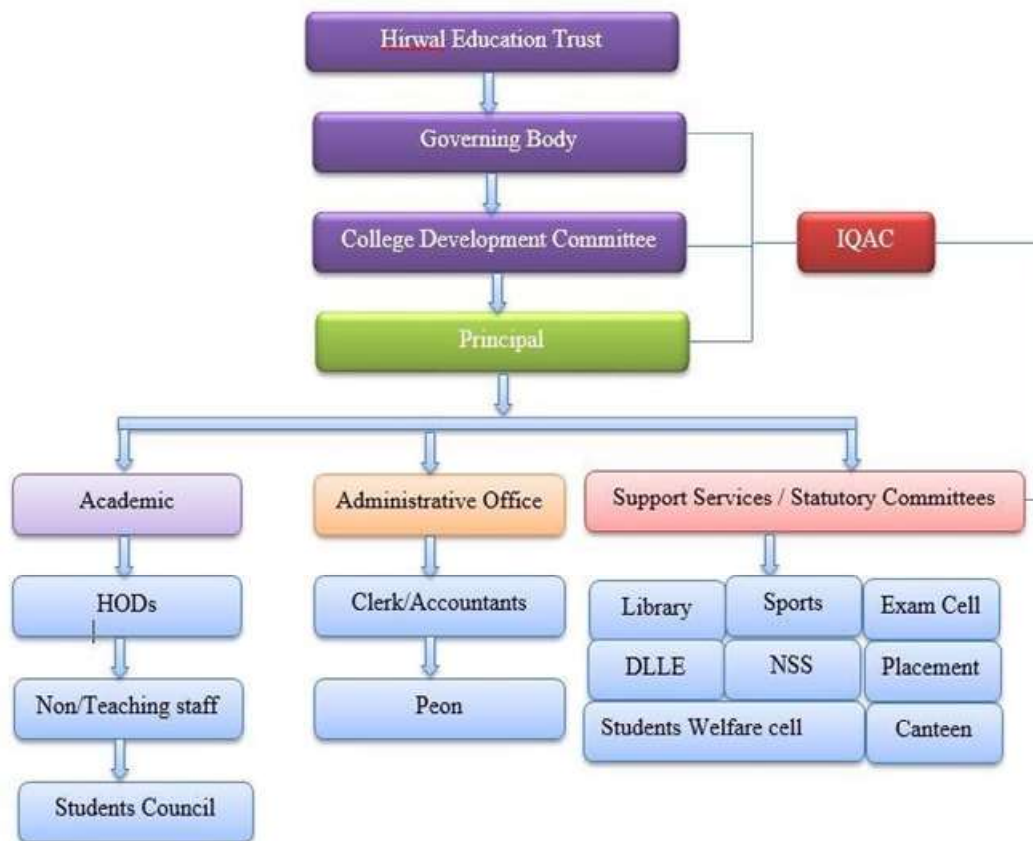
Hirwal Education Trust

Governing Body

College Development Committee

IQAC

Principal

Academic

Administrative Office

Support Services / Statutory Committees

HODs

Non/Teaching staff

Students Council

Clerk/Accountants

Peon

Library

Sports

Exam Cell

DLLE

NSS

Placement

Students Welfare cell

Canteen